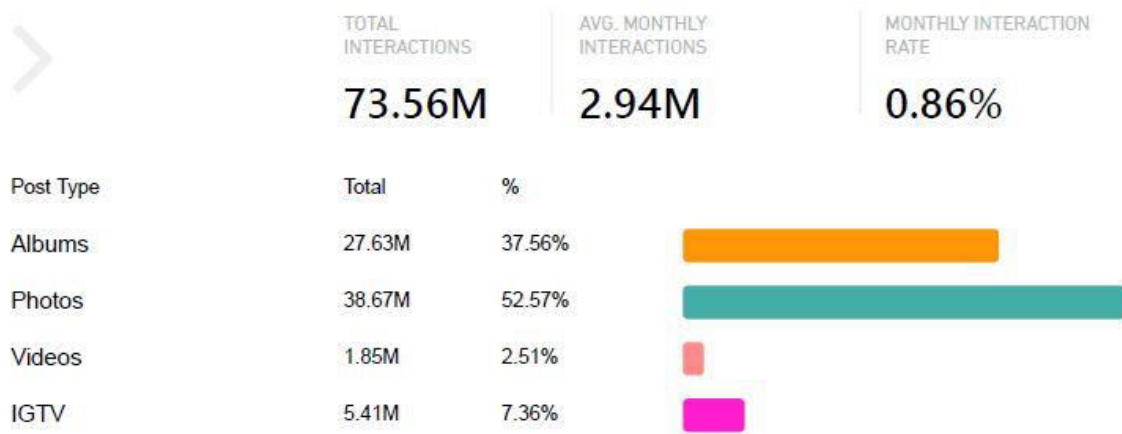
TOTAL INTERACTIONS
73.56M

AVG. MONTHLY INTERACTIONS
2.94M

MONTHLY INTERACTION RATE
0.86%

| Post Type | Total | % |
|---|---|---|
| Albums | 27.63M | 37.56% |
| Photos | 38.67M | 52.57% |
| Videos | 1.85M | 2.51% |
| IGTV | 5.41M | 7.36% |